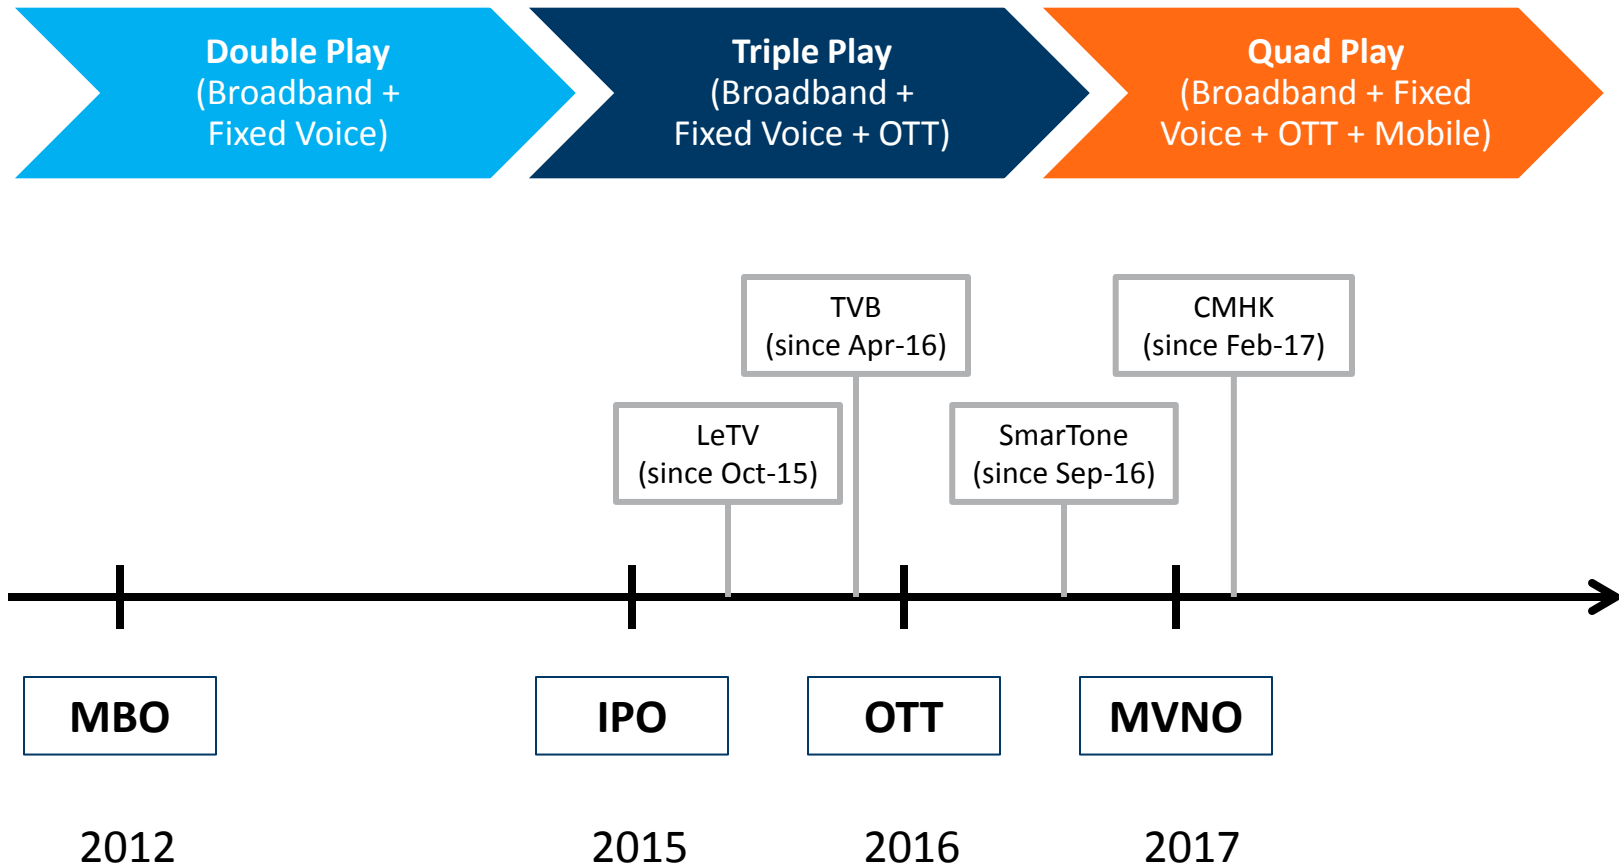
Double Play
(Broadband + Fixed Voice)

Triple Play
(Broadband + Fixed Voice + OTT)

Quad Play
(Broadband + Fixed Voice + OTT + Mobile)

TVB
(since Apr-16)

CMHK
(since Feb-17)

LeTV
(since Oct-15)

SmarTone
(since Sep-16)

MBO

IPO

OTT

MVNO

2012

2015

2016

2017